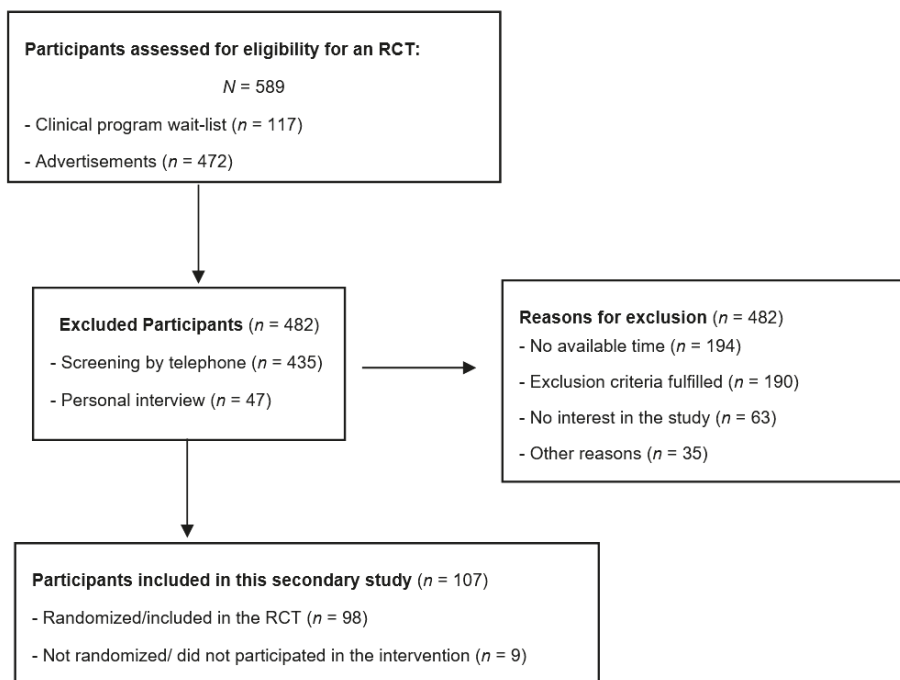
Participants assessed for eligibility for an RCT:

$N$ = 589

- Clinical program wait-list ($n$ = 117)

- Advertisements ($n$ = 472)

Excluded Participants ($n$ = 482)

- Screening by telephone ($n$ = 435)

- Personal interview ($n$ = 47)

Reasons for exclusion ($n$ = 482)

- No available time ($n$ = 194)

- Exclusion criteria fulfilled ($n$ = 190)

- No interest in the study ($n$ = 63)

- Other reasons ($n$ = 35)

Participants included in this secondary study ($n$ = 107)

- Randomized/included in the RCT ($n$ = 98)

- Not randomized/ did not participated in the intervention ($n$ = 9)